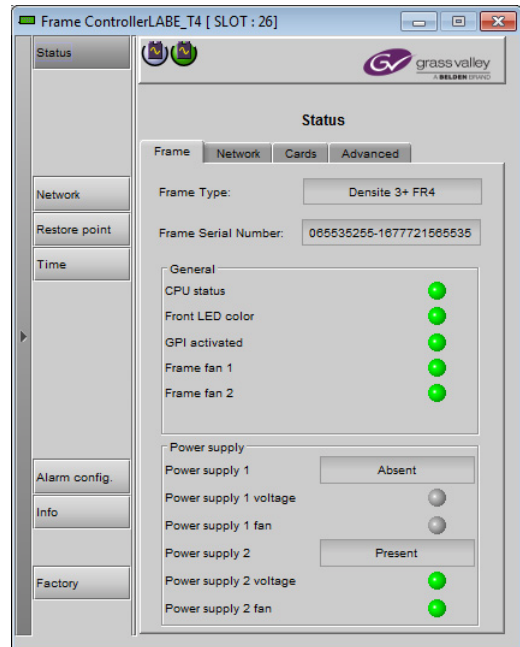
Frame ControllerLABE_T4 [ SLOT : 26]

Status

Network

Restore point

Time

Alarm config.

Info

Factory

grass valley
A BELDEN BRAND

Status

Frame | Network | Cards | Advanced

Frame Type: Densite 3+ FR4

Frame Serial Number: 065535255-1677721565535

General

CPU status

Front LED color

GPI activated

Frame fan 1

Frame fan 2

Power supply

Power supply 1 Absent

Power supply 1 voltage

Power supply 1 fan

Power supply 2 Present

Power supply 2 voltage

Power supply 2 fan